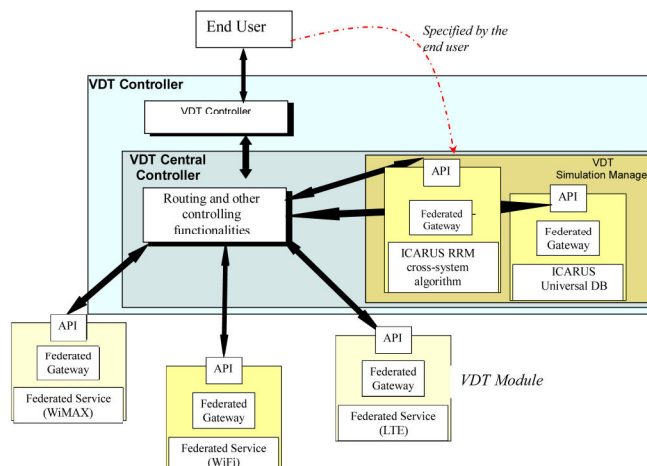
End User

Specified by the end user

VDT Controller

VDT Controller

VDT Central Controller

Routing and other controlling functionalities

VDT Simulation Manag

API

Federated Gateway

ICARUS RRM cross-system algorithm

API

Federated Gateway

ICARUS Universal DB

API

Federated Gateway

Federated Service (WiMAX)

API

Federated Gateway

Federated Service (WiFi)

API

Federated Gateway

Federated Service (LTE)

VDT Module